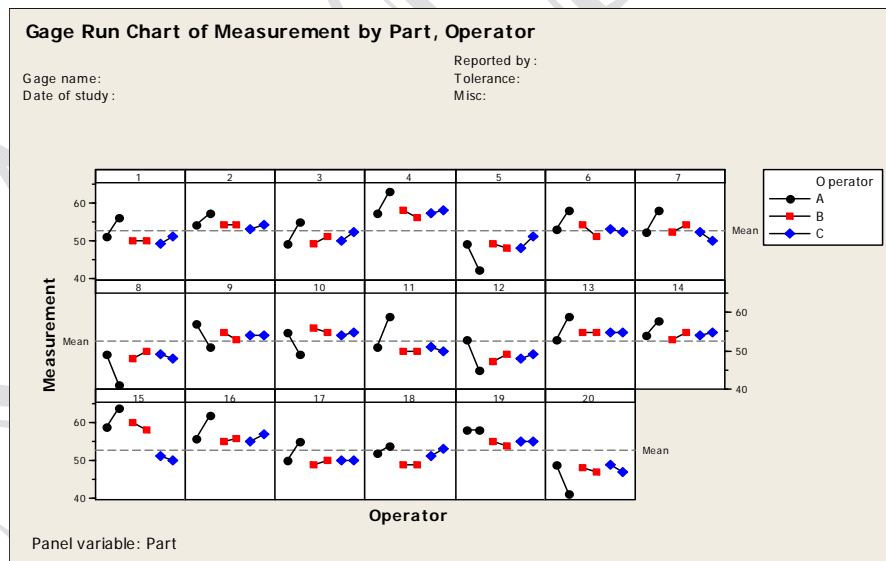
Gage Run Chart of Measurement by Part, Operator

Gage name:
Date of study:

Reported by:
Tolerance:
Misc:

Operator
A
B
C

1 2 3 4 5 6 7
8 9 10 11 12 13 14
15 16 17 18 19 20

60
50
40

Mean

Measurement

Operator

Panel variable: Part